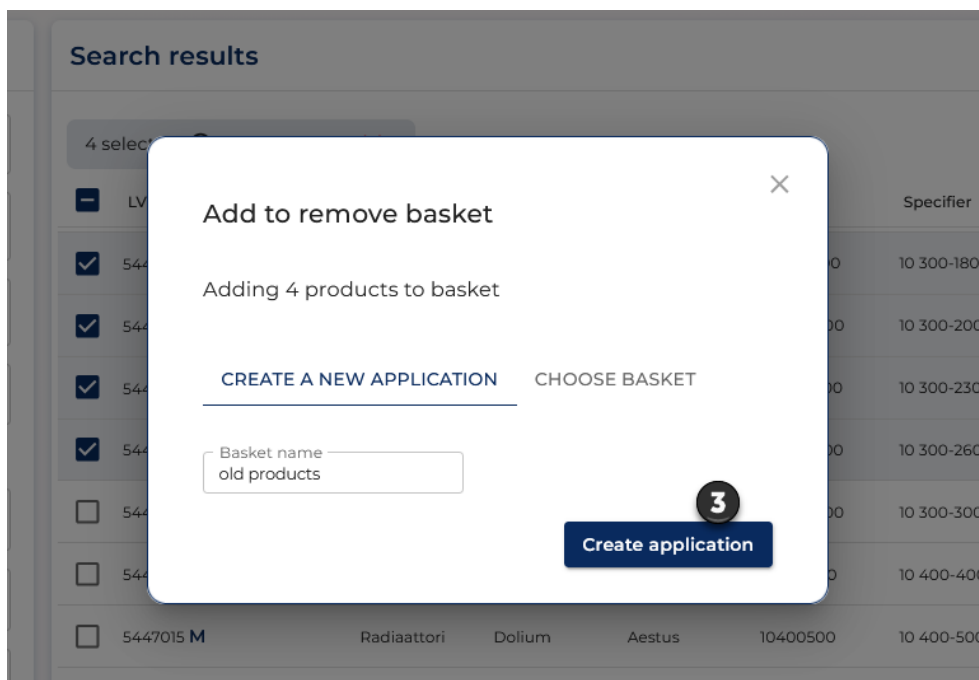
Search results

4 selec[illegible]

LV

Specifier

544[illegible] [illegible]0 10 300-180

544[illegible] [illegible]00 10 300-200

544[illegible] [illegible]00 10 300-230

544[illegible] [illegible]00 10 300-260

544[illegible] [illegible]00 10 300-300

544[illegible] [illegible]0 10 400-400

5447015 M Radiaattori Dolium Aestus 10400500 10 400-500

Add to remove basket

Adding 4 products to basket

CREATE A NEW APPLICATION CHOOSE BASKET

Basket name
old products

3

Create application